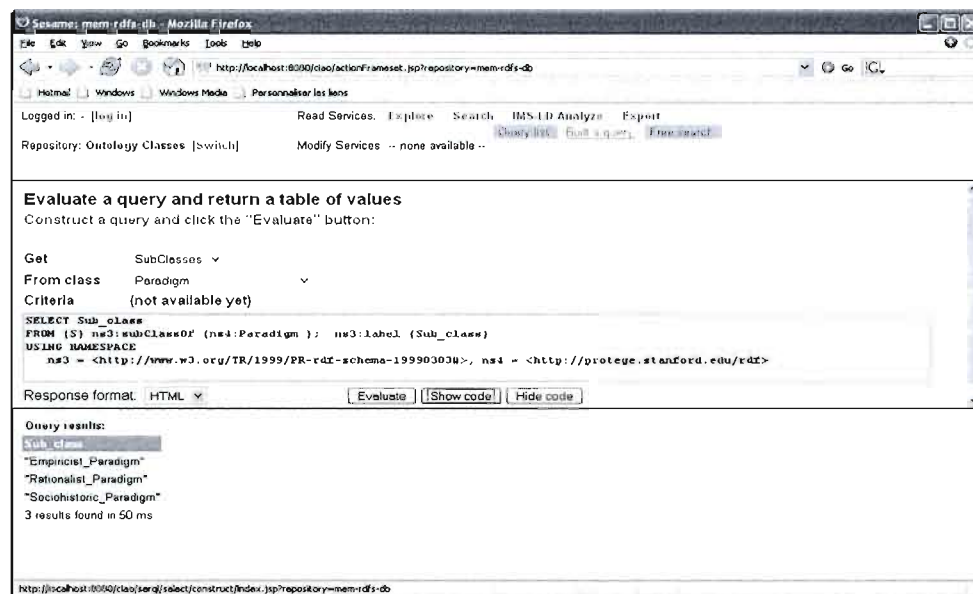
Sesame: mem-rdfs-db - Mozilla Firefox

File Edit View Go Bookmarks Tools Help

http://localhost:8080/clao/actionFrameset.jsp?repository=mem-rdfs-db

Go ICL

Hotmail Windows Windows Media Personnaliser les liens

Logged in: - [log in]

Repository: Ontology Classes [switch]

Read Services: Explore Search IMS-LD Analyze Export

Query list Built query Free search

Modify Services -- none available --

Evaluate a query and return a table of values

Construct a query and click the "Evaluate" button:

Get SubClasses

From class Paradigm

Criteria (not available yet)

SELECT Sub_class
FROM {S} ns3:subClassOf {ns4:Paradigm }; ns3:label {Sub_class}
USING NAMESPACE
ns3 = <http://www.w3.org/TR/1999/PR-rdf-schema-19990303#>, ns4 = <http://protege.stanford.edu/rdf>

Response format: HTML

Evaluate Show code Hide code

Query results:

| Sub_class |
|---|
| "Empiricist_Paradigm" |
| "Rationalist_Paradigm" |
| "Sociohistoric_Paradigm" |

3 results found in 50 ms

http://localhost:8080/clao/serql/select/construct/index.jsp?repository=mem-rdfs-db